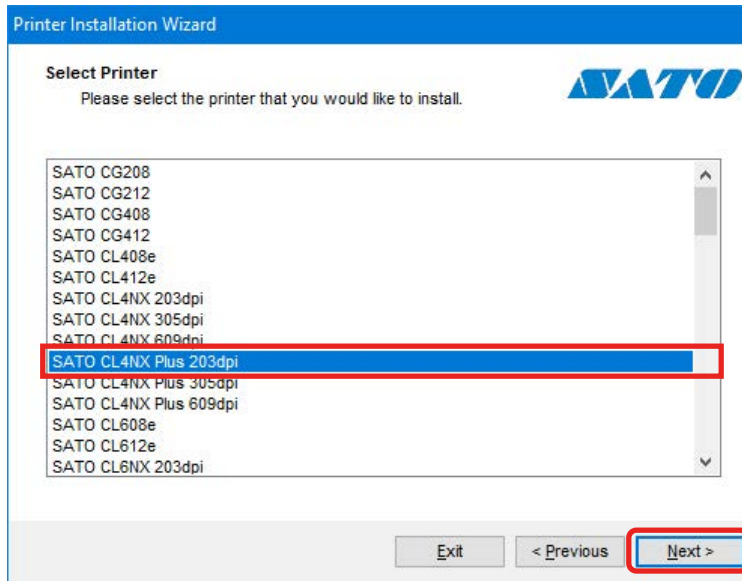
Printer Installation Wizard

Select Printer
Please select the printer that you would like to install.

SATO

SATO CG208
SATO CG212
SATO CG408
SATO CG412
SATO CL408e
SATO CL412e
SATO CL4NX 203dpi
SATO CL4NX 305dpi
SATO CL4NX 609dpi
SATO CL4NX Plus 203dpi
SATO CL4NX Plus 305dpi
SATO CL4NX Plus 609dpi
SATO CL608e
SATO CL612e
SATO CL6NX 203dpi

Exit
< Previous
Next >